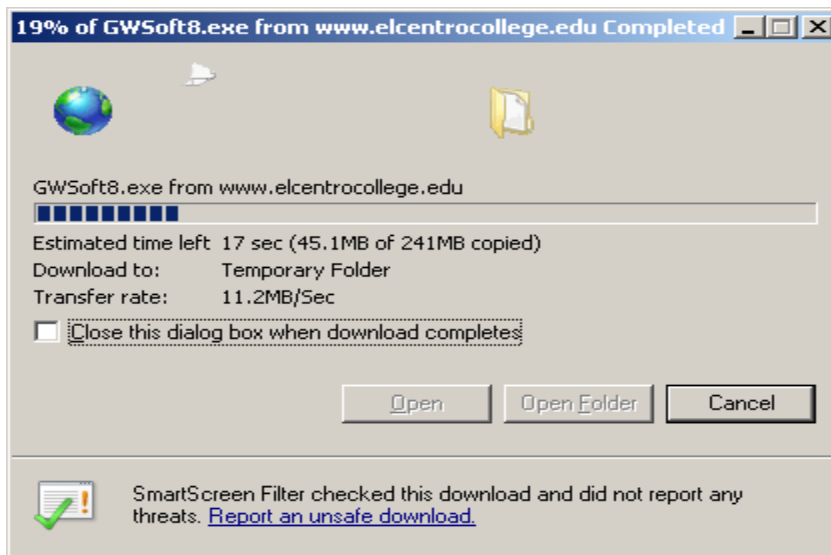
19% of GWSoft8.exe from www.elcentrocollege.edu Completed

GWSoft8.exe from www.elcentrocollege.edu

Estimated time left 17 sec (45.1MB of 241MB copied)
Download to: Temporary Folder
Transfer rate: 11.2MB/Sec

Close this dialog box when download completes

Open
Open Folder
Cancel

SmartScreen Filter checked this download and did not report any threats. Report an unsafe download.